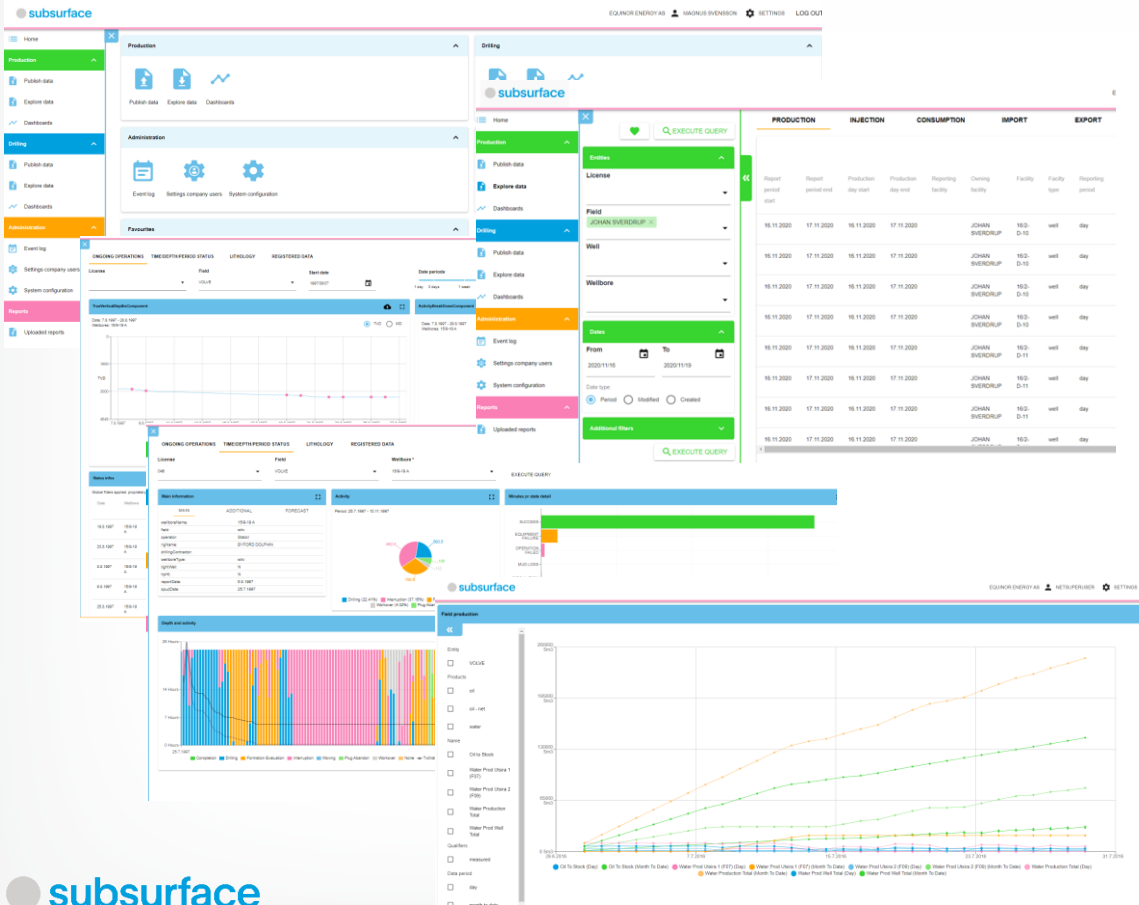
subsurface

EQUINOR ENERGY AS MAGNUS SVENSSON SETTINGS LOG OUT

Home

Production
Publish data
Explore data
Dashboards

Drilling
Publish data
Explore data
Dashboards

Administration
Event log
Settings company users
System configuration

Reports
Uploaded reports

Production
Publish data Explore data Dashboards

Administration
Event log Settings company users System configuration

Favourites

Drilling

subsurface

Home
Production
Publish data
Explore data
Dashboards
Drilling
Publish data
Explore data
Dashboards
Administration
Event log
Settings company users
System configuration
Reports
Uploaded reports

EXECUTE QUERY

Entities
License
Field
JOHAN SVERDRUP
Well
Wellbore

Dates
From 2020/11/16
To 2020/11/18
Date type:
Period Modified Created

Additional filters

EXECUTE QUERY

| PRODUCTION | INJECTION | CONSUMPTION | IMPORT | EXPORT |
|---|---|---|---|---|

| Report period start | Report period end | Production day start | Production day end | Reporting facility | Owning facility | Facility | Facility type | Reporting period |
|---|---|---|---|---|---|---|---|---|
| 16.11.2020 | 17.11.2020 | 16.11.2020 | 17.11.2020 | | JOHAN SVERDRUP | 16/2-D-10 | well | day |
| 16.11.2020 | 17.11.2020 | 16.11.2020 | 17.11.2020 | | JOHAN SVERDRUP | 16/2-D-10 | well | day |
| 16.11.2020 | 17.11.2020 | 16.11.2020 | 17.11.2020 | | JOHAN SVERDRUP | 16/2-D-10 | well | day |
| 16.11.2020 | 17.11.2020 | 16.11.2020 | 17.11.2020 | | JOHAN SVERDRUP | 16/2-D-10 | well | day |
| 16.11.2020 | 17.11.2020 | 16.11.2020 | 17.11.2020 | | JOHAN SVERDRUP | 16/2-D-11 | well | day |
| 16.11.2020 | 17.11.2020 | 16.11.2020 | 17.11.2020 | | JOHAN SVERDRUP | 16/2-D-11 | well | day |
| 16.11.2020 | 17.11.2020 | 16.11.2020 | 17.11.2020 | | JOHAN SVERDRUP | 16/2-D-11 | well | day |
| 16.11.2020 | 17.11.2020 | 16.11.2020 | 17.11.2020 | | JOHAN SVERDRUP | 16/2-D-11 | well | day |

ONGOING OPERATIONS TIME/DEPTH/PERIOD STATUS LITHOLOGY REGISTERED DATA
License Field VOLVE Start date
TrueVerticalDepthComponent
TVD MD
Status info

ONGOING OPERATIONS TIME/DEPTH/PERIOD STATUS LITHOLOGY REGISTERED DATA
License Field VOLVE Wellbore 15/9-19 A EXECUTE QUERY
Main information
MAIN ADDITIONAL FORECAST
Activity
Minutes pr state detail
SUCCESS
EQUIPMENT FAILURE
OPERATION FAILED
MUD LOSS
Depth and activity
Completion Drilling Formation Evaluation Interruption Moving Plug Abandon Workover None

subsurface
EQUINOR ENERGY AS NETSUPERUSER SETTINGS
Field production
Entity
VOLVE
Products
oil
oil - net
water
Name
Oil to Stock
Water Prod Utsira 1 (F07)
Water Prod Utsira 2 (F08)
Water Production Total
Water Prod Well Total
Qualifiers
measured
Data period
day

Oil To Stock (Day) Oil To Stock (Month To Date) Water Prod Utsira 1 (F07) (Day) Water Prod Utsira 1 (F07) (Month To Date) Water Prod Utsira 2 (F08) (Day) Water Prod Utsira 2 (F08) (Month To Date) Water Production Total (Day) Water Production Total (Month To Date) Water Prod Well Total (Day) Water Prod Well Total (Month To Date)

subsurface